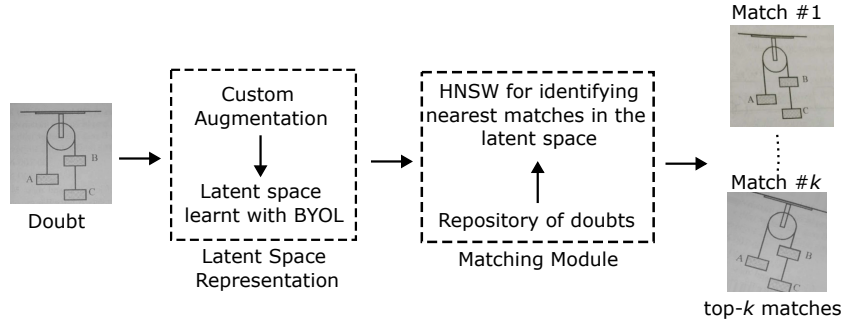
A
B
C
Doubt

Custom Augmentation

Latent space learnt with BYOL

Latent Space Representation

HNSW for identifying nearest matches in the latent space

Repository of doubts

Matching Module

Match #1
A
B
C

Match #$k$
A
B
C

top-$k$ matches